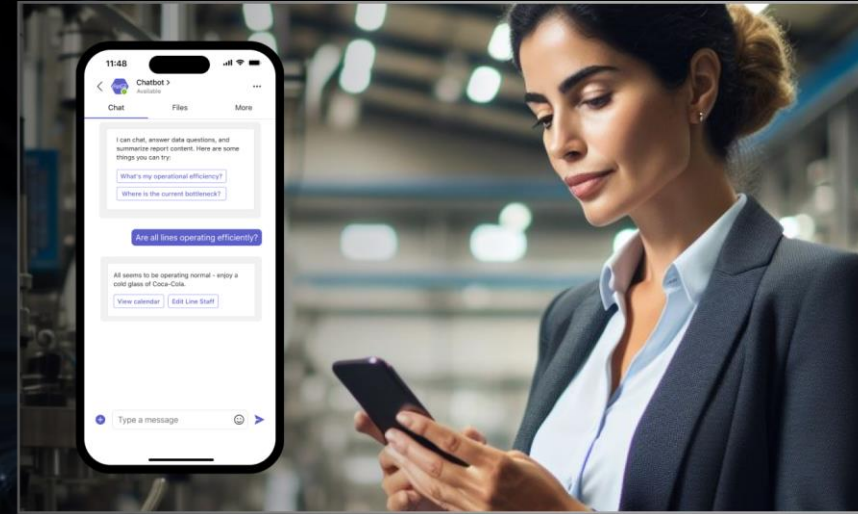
11:48

Chatbot >
Available

Chat Files More

I can chat, answer data questions, and summarize report content. Here are some things you can try:

What's my operational efficiency?

Where is the current bottleneck?

Are all lines operating efficiently?

All seems to be operating normal - enjoy a cold glass of Coca-Cola.

View calendar Edit Line Staff

Type a message